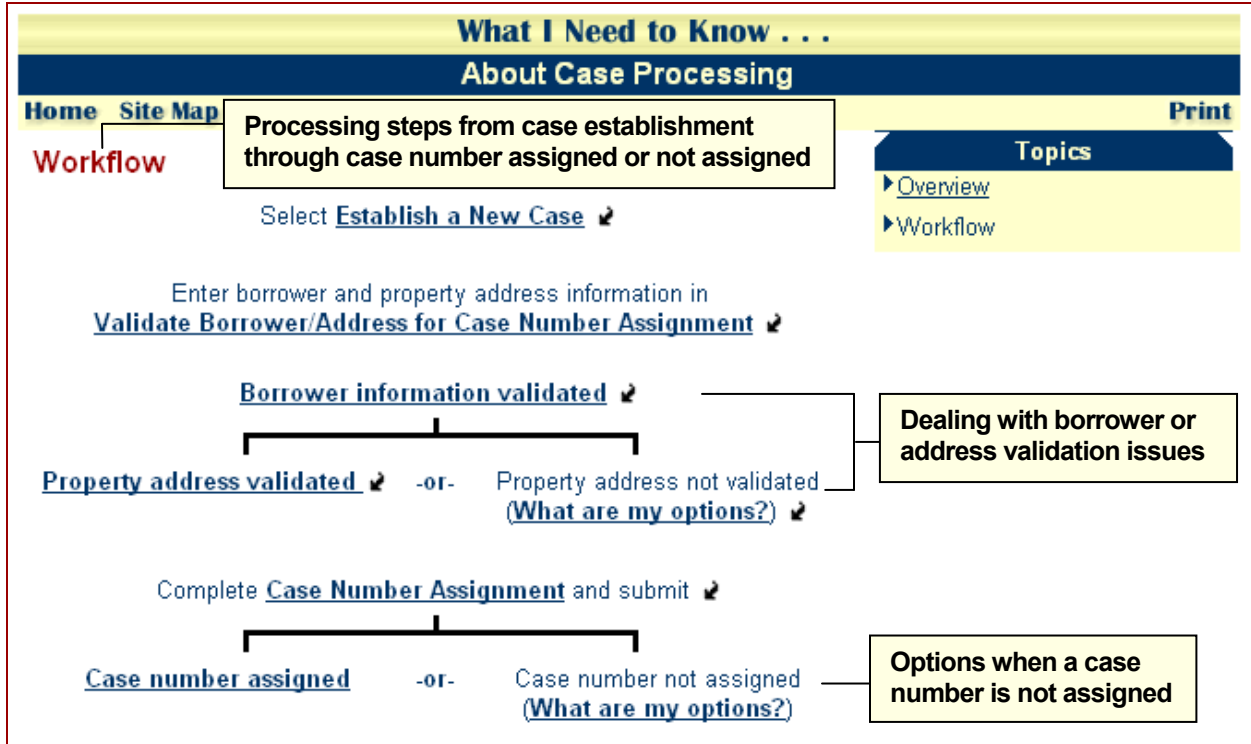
What I Need to Know . . .

About Case Processing

Home Site Map

Print

Processing steps from case establishment through case number assigned or not assigned

Workflow

Topics

Overview

Workflow

Select Establish a New Case

Enter borrower and property address information in Validate Borrower/Address for Case Number Assignment

Borrower information validated

Dealing with borrower or address validation issues

Property address validated -or- Property address not validated (What are my options?)

Complete Case Number Assignment and submit

Case number assigned -or- Case number not assigned (What are my options?)

Options when a case number is not assigned